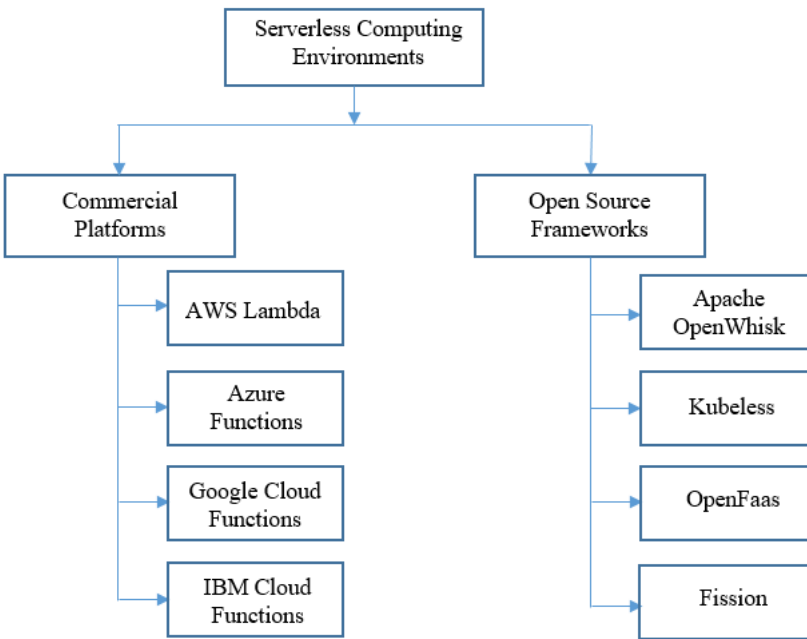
Serverless Computing Environments

Commercial Platforms

AWS Lambda

Azure Functions

Google Cloud Functions

IBM Cloud Functions

Open Source Frameworks

Apache OpenWhisk

Kubeless

OpenFaas

Fission